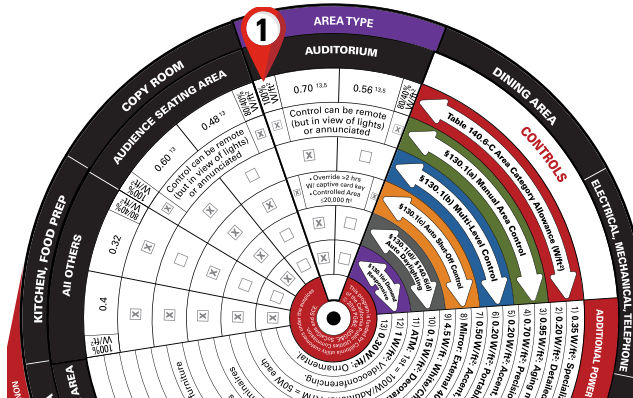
AREA TYPE

1

AUDITORIUM

COPY ROOM

AUDIENCE SEATING AREA

KITCHEN, FOOD PREP

All OTHERS

DINING AREA

CONTROLS

ELECTRICAL, MECHANICAL, TELEPHONE

W/ft²

0.70 $^{13,5}$

0.56 $^{13,5}$

0.48 $^{13}$

0.60 $^{13}$

0.32

0.4

Control can be remote (but in view of lights) or annunciated

Control can be remote (but in view of lights) or annunciated

• Override >2 hrs W/ captive card key
• Controlled Area ≤20,000 ft²

Table 140.6-C Area Category Allowance (W/ft²)

§130.1(a) Manual Area Control

§130.1(b) Multi-Level Control

§130.1(c) Auto Shut-Off Control

§130.1(d) Auto Daylighting

§130.1(e) Demand Responsive

1) 0.35 W/ft²: Special

2) 0.20 W/ft²: Detail

3) 0.95 W/ft²: Aging

4) 0.70 W/ft²: Prec

5) 0.20 W/ft²: Accent

6) 0.20 W/ft²: Portable

7) 0.50 W/ft²: Accent

8) Mirror, Extend

9) 4.5 W/ft²: White

10) 0.15 W/ft²: White

11) ATM: 1st = 100W/ Additional

12) 1 W/ft²: Videoconferencing

13) 0.30 W/ft²: Ornamental

ADDITIONAL POWER

Furniture

AREA